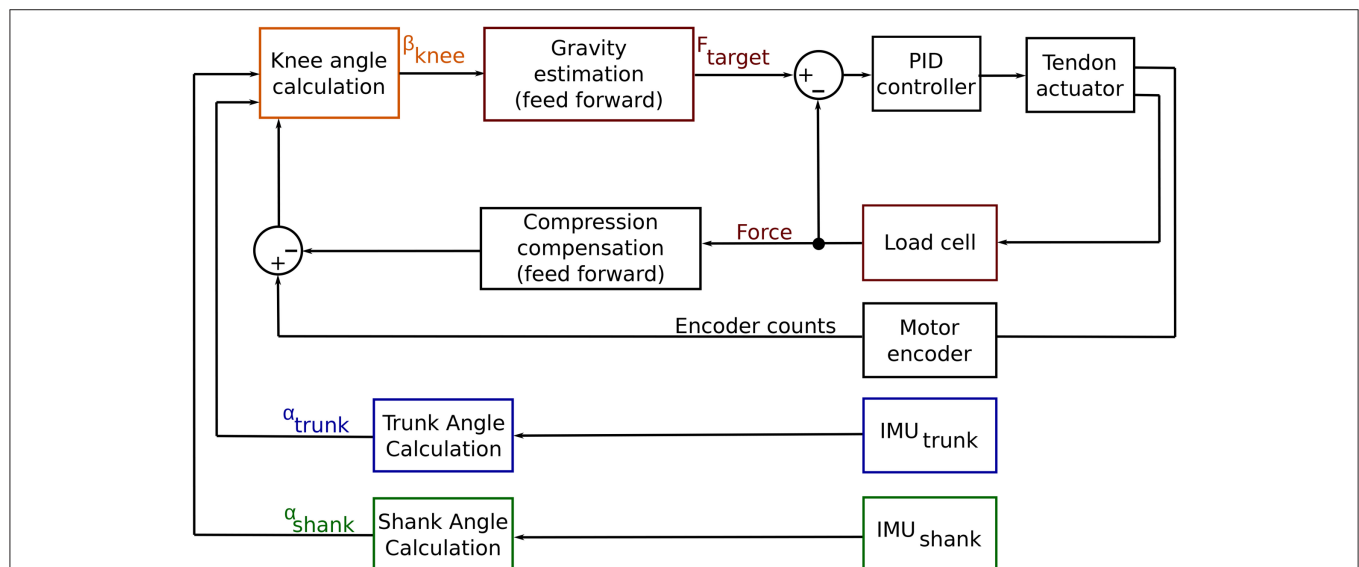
Knee angle calculation

$\beta_{knee}$

Gravity estimation (feed forward)

$F_{target}$

+

−

PID controller

Tendon actuator

−

+

Compression compensation (feed forward)

Force

Load cell

Encoder counts

Motor encoder

$\alpha_{trunk}$

Trunk Angle Calculation

IMU $_{trunk}$

$\alpha_{shank}$

Shank Angle Calculation

IMU $_{shank}$